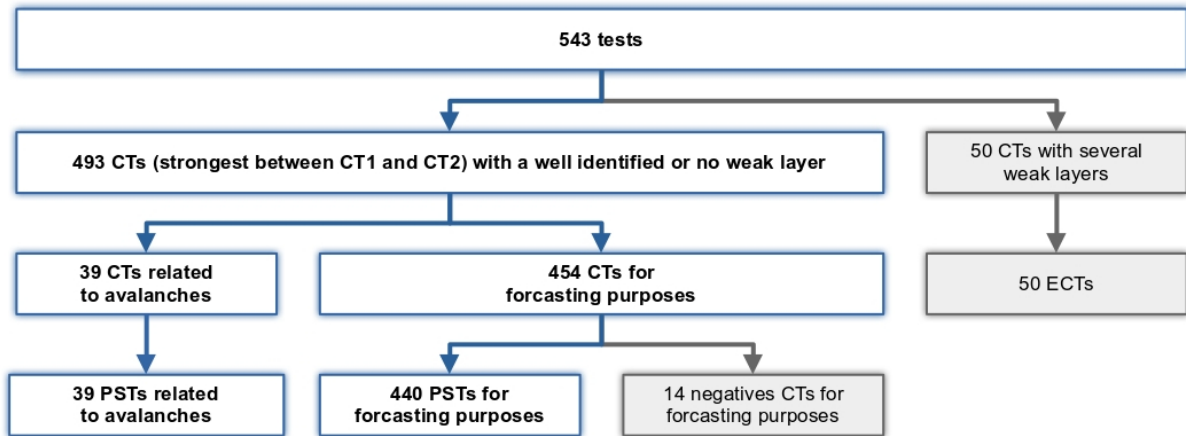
543 tests

493 CTs (strongest between CT1 and CT2) with a well identified or no weak layer

50 CTs with several weak layers

39 CTs related to avalanches

454 CTs for forcasting purposes

50 ECTs

39 PSTs related to avalanches

440 PSTs for forcasting purposes

14 negatives CTs for forcasting purposes